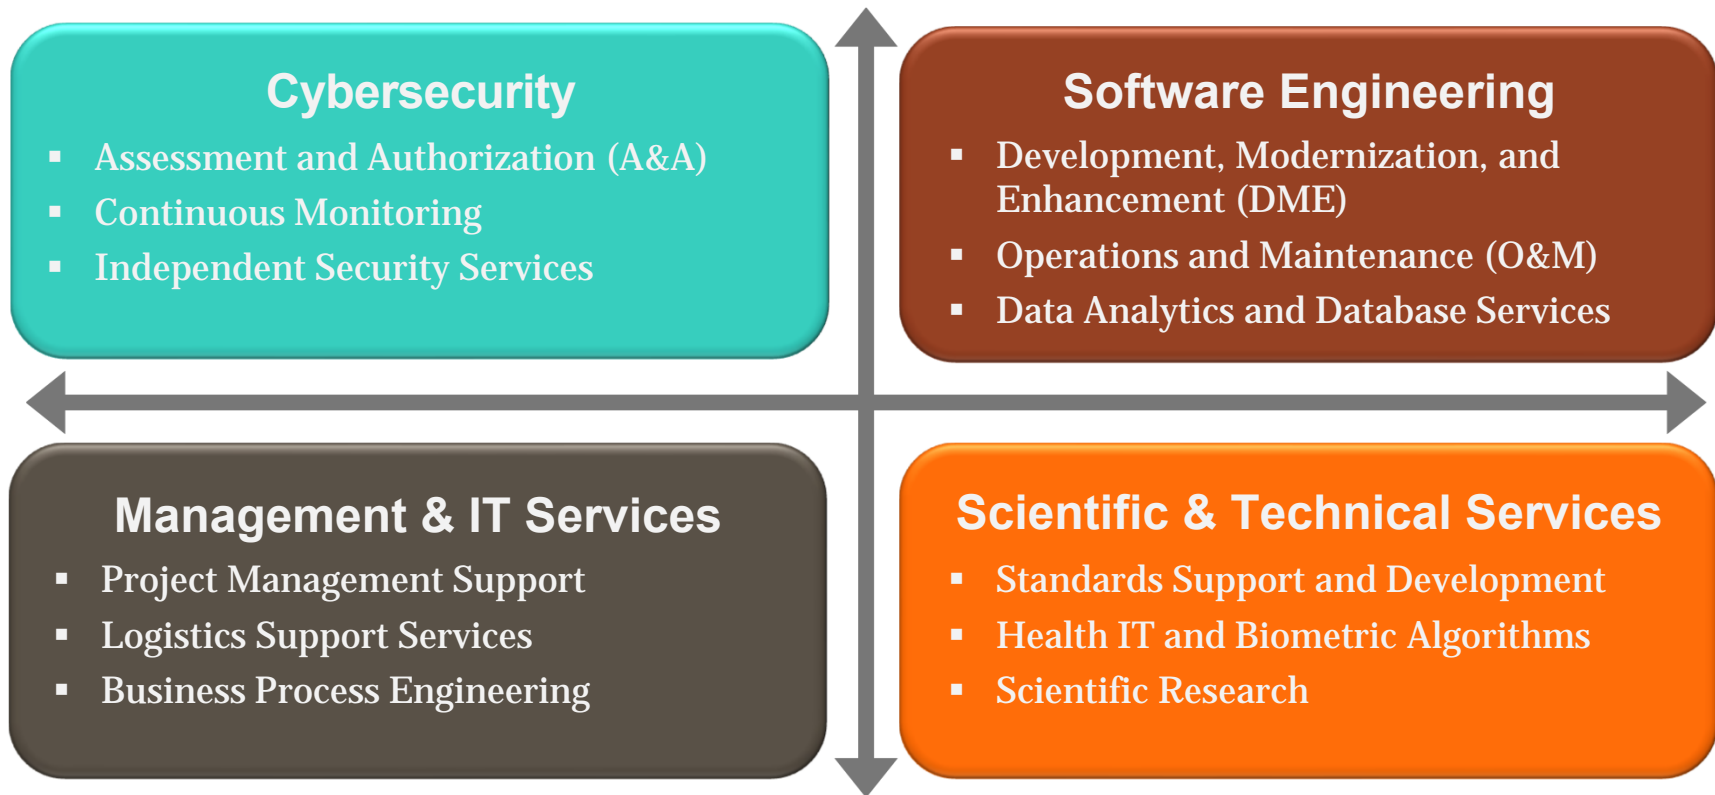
Cybersecurity
- Assessment and Authorization (A&A)
- Continuous Monitoring
- Independent Security Services

Software Engineering
- Development, Modernization, and Enhancement (DME)
- Operations and Maintenance (O&M)
- Data Analytics and Database Services

Management & IT Services
- Project Management Support
- Logistics Support Services
- Business Process Engineering

Scientific & Technical Services
- Standards Support and Development
- Health IT and Biometric Algorithms
- Scientific Research